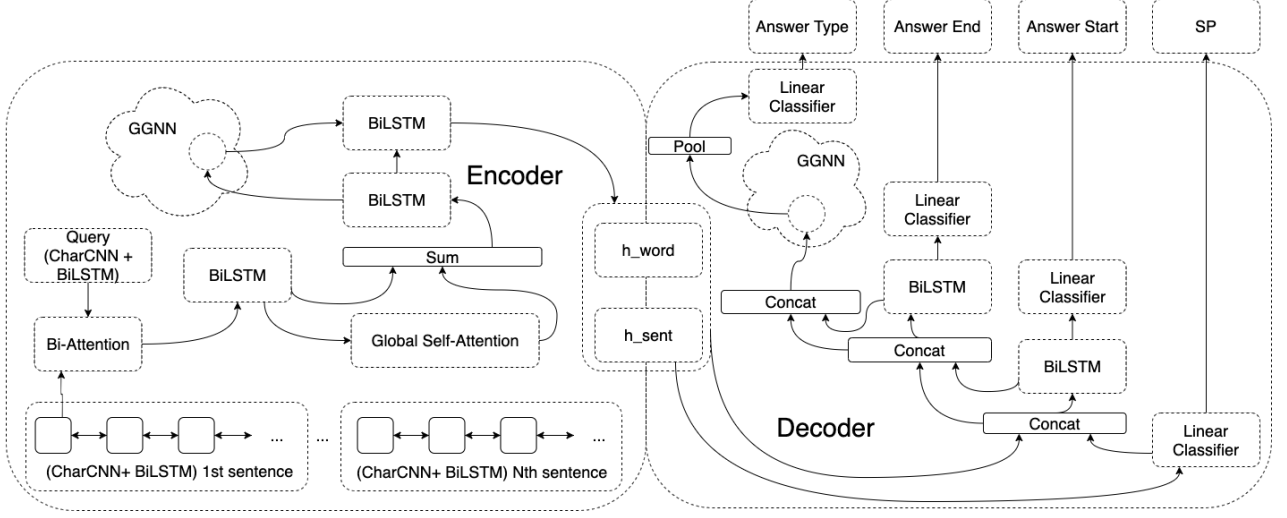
Answer Type

Answer End

Answer Start

SP

GGNN

BiLSTM

BiLSTM

Encoder

Query (CharCNN + BiLSTM)

BiLSTM

Sum

Bi-Attention

Global Self-Attention

... ...

(CharCNN+ BiLSTM) 1st sentence

...

(CharCNN+ BiLSTM) Nth sentence

h_word

h_sent

Pool

Linear Classifier

GGNN

Linear Classifier

Concat

BiLSTM

Linear Classifier

Concat

BiLSTM

Concat

Decoder

Linear Classifier